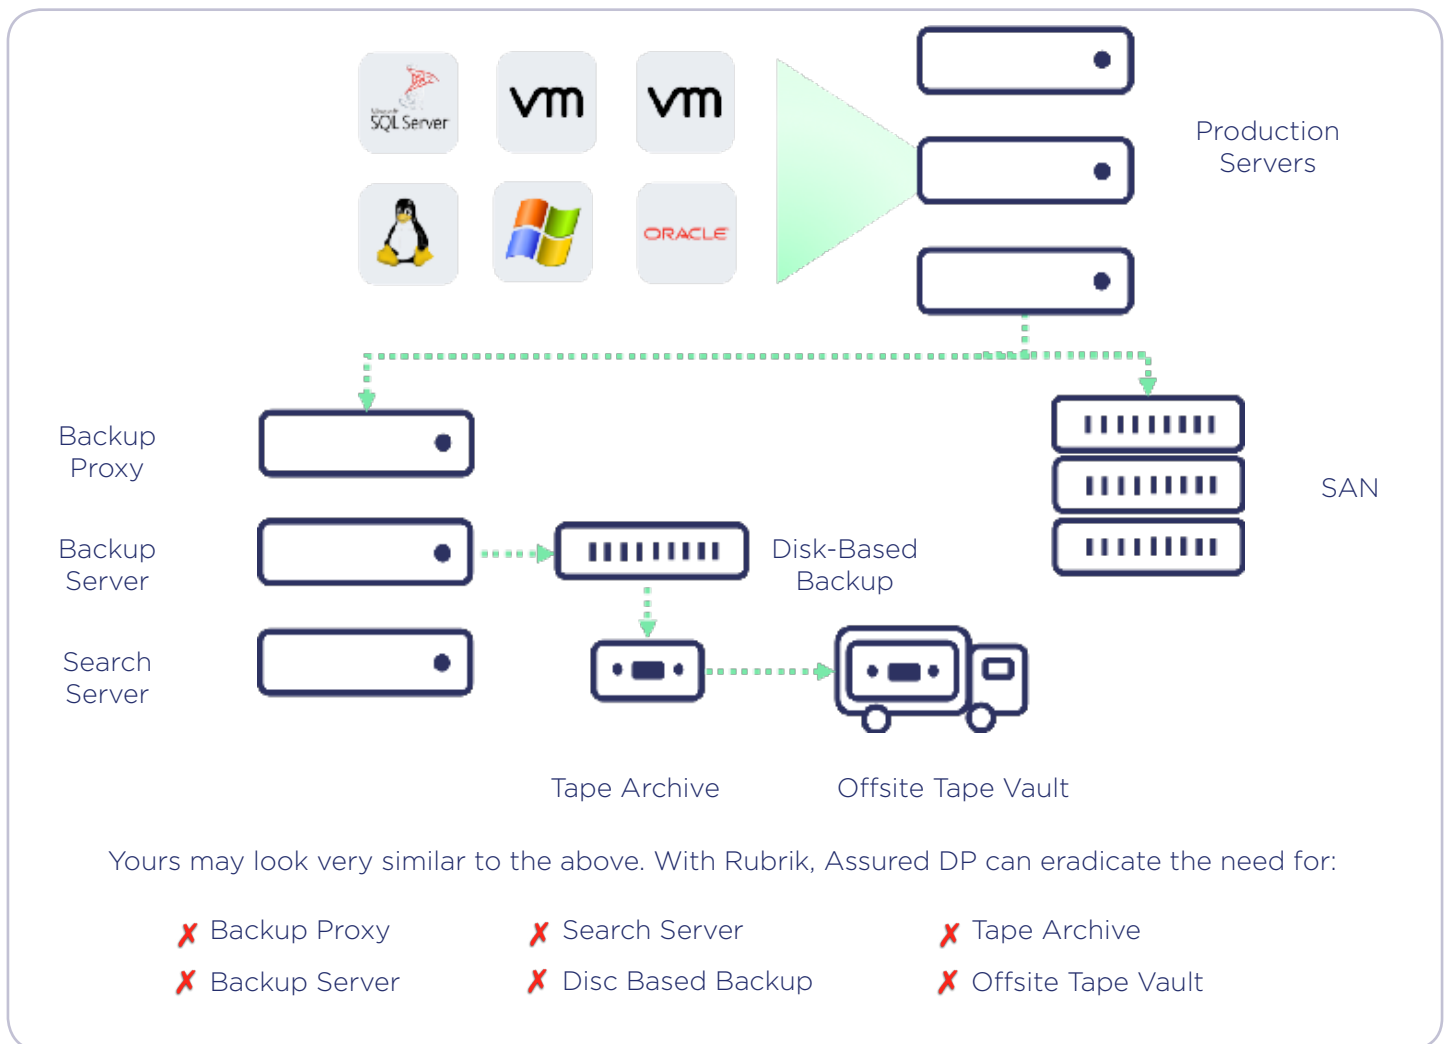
SQL Server

vm

vm

ORACLE

Production Servers

Backup Proxy

Backup Server

Disk-Based Backup

SAN

Search Server

Tape Archive

Offsite Tape Vault

Yours may look very similar to the above. With Rubrik, Assured DP can eradicate the need for:

✗ Backup Proxy
✗ Backup Server
✗ Search Server
✗ Disc Based Backup
✗ Tape Archive
✗ Offsite Tape Vault